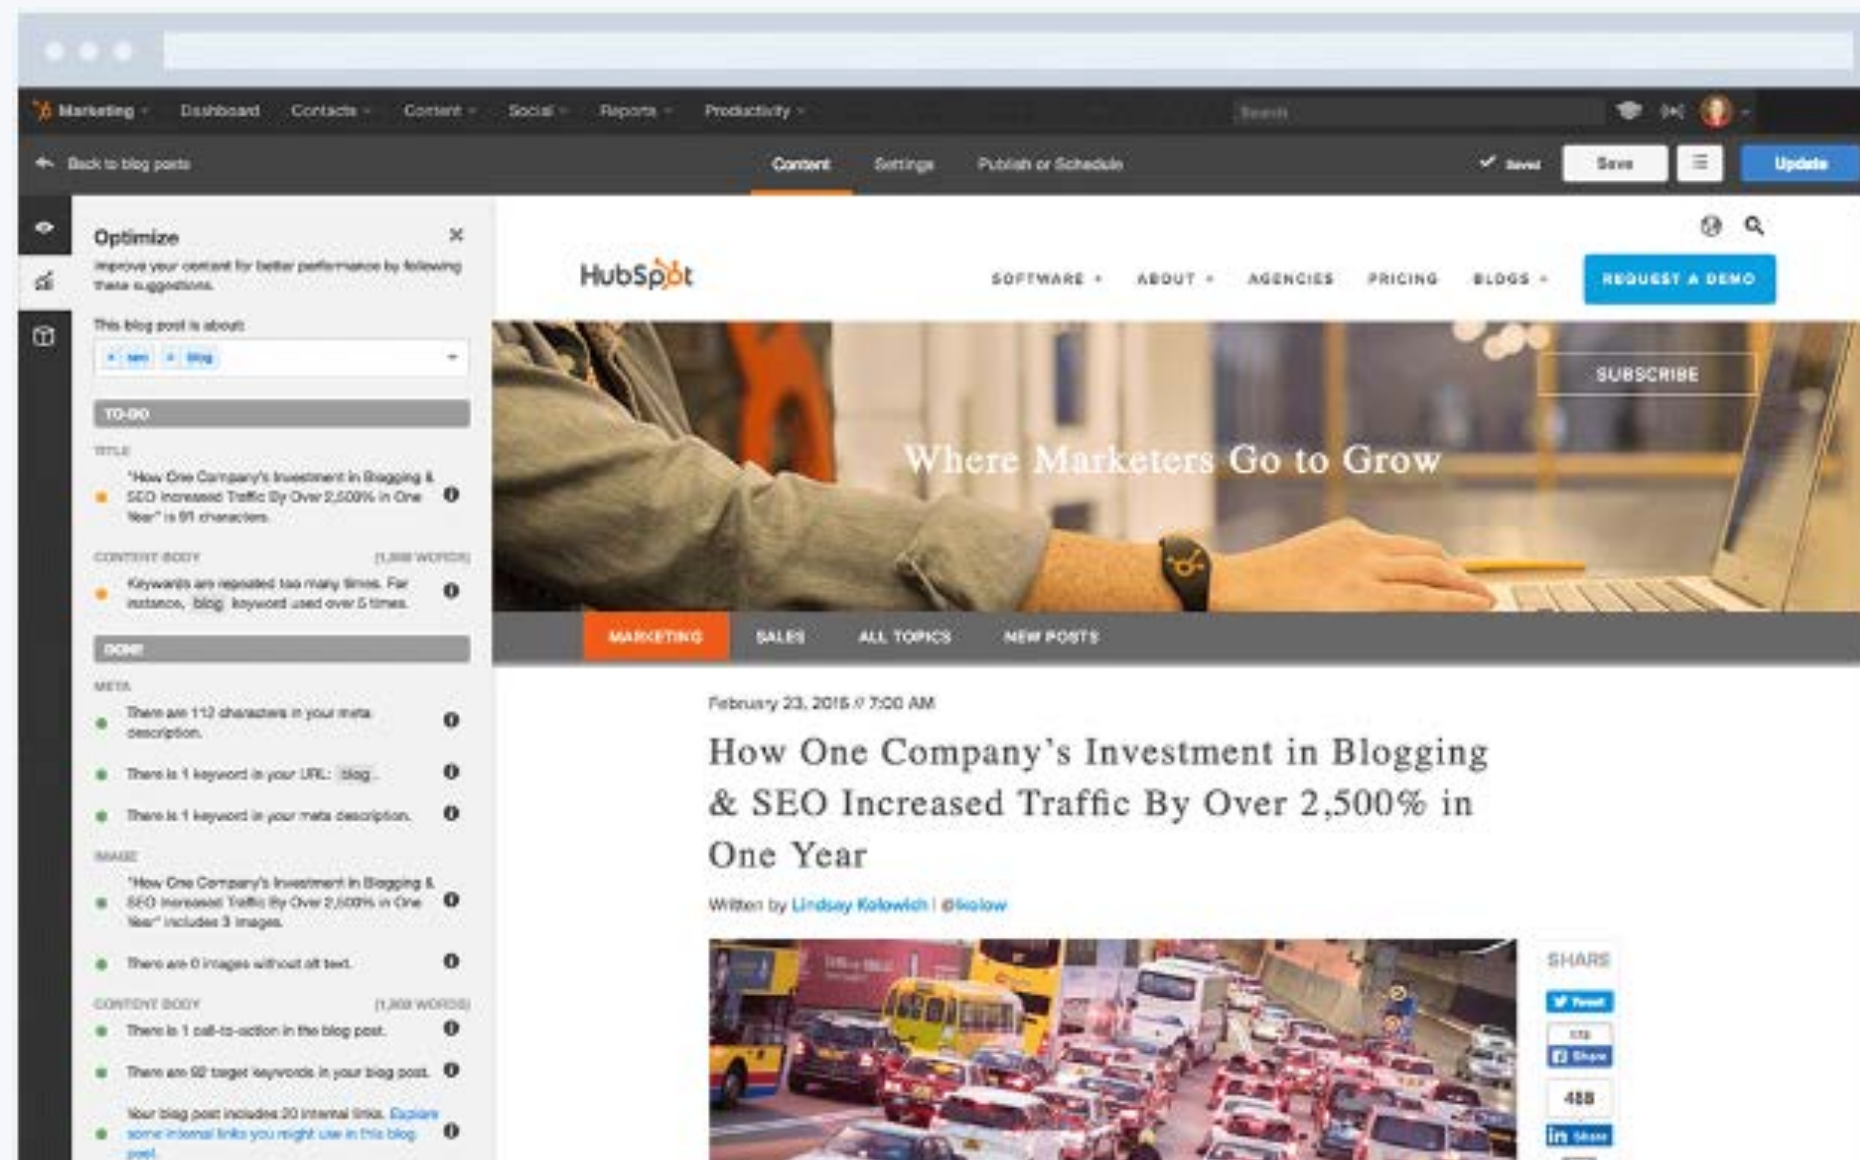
Marketing Dashboard Contacts Content Social Reports Productivity

Search

Back to blog posts

Content Settings Publish or Schedule

Saved Save Update

Optimize

Improve your content for better performance by following these suggestions.

This blog post is about:

seo blog

TO-DO

TITLE

"How One Company's Investment in Blogging & SEO Increased Traffic By Over 2,500% in One Year" is 91 characters.

CONTENT BODY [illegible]

Keywords are repeated too many times. For instance, blog keyword used over 5 times.

DONE

META

There are 112 characters in your meta description.

There is 1 keyword in your URL: blog.

There is 1 keyword in your meta description.

IMAGE

"How One Company's Investment in Blogging & SEO Increased Traffic By Over 2,500% in One Year" includes 3 images.

There are 0 images without alt text.

CONTENT BODY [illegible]

There is 1 call-to-action in the blog post.

There are 92 target keywords in your blog post.

Your blog post includes 20 internal links. Explore some internal links you might use in this blog post.

HubSpot

SOFTWARE ABOUT AGENCIES PRICING BLOGS REQUEST A DEMO

SUBSCRIBE

Where Marketers Go to Grow

MARKETING SALES ALL TOPICS NEW POSTS

February 23, 2016 // 7:00 AM

How One Company's Investment in Blogging & SEO Increased Traffic By Over 2,500% in One Year

Written by Lindsay Kolowich | @lkolow

SHARE

Tweet

Share

488

Share